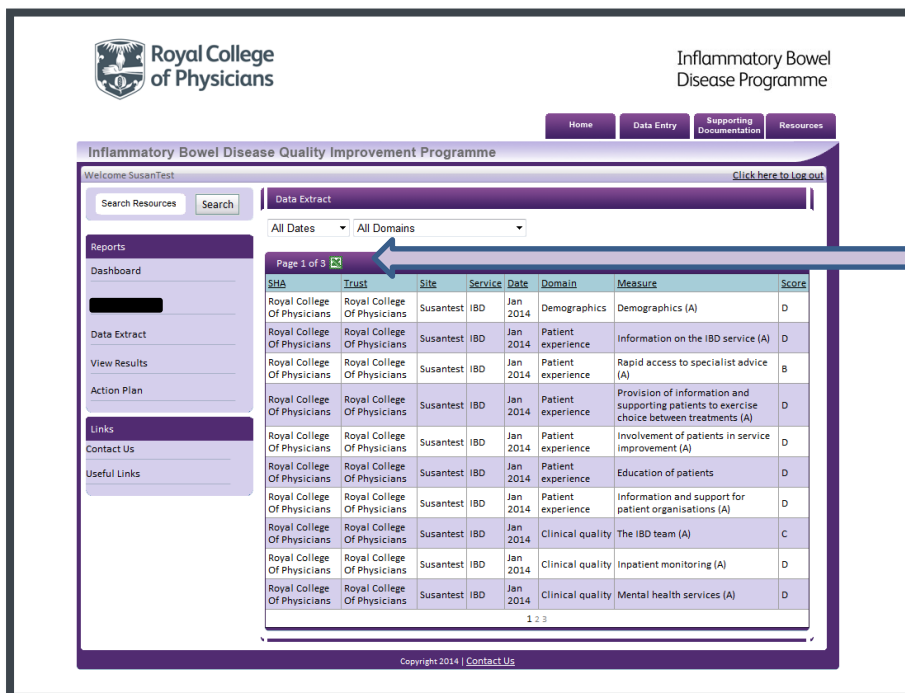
Royal College of Physicians

Inflammatory Bowel Disease Programme

Home | Data Entry | Supporting Documentation | Resources

Inflammatory Bowel Disease Quality Improvement Programme

Welcome SusanTest

Click here to Log out

Search Resources | Search

Reports

Dashboard

Data Extract

View Results

Action Plan

Links

Contact Us

Useful Links

Data Extract

All Dates | All Domains

Page 1 of 3

| SHA | Trust | Site | Service | Date | Domain | Measure | Score |
|---|---|---|---|---|---|---|---|
| Royal College Of Physicians | Royal College Of Physicians | Susantest | IBD | Jan 2014 | Demographics | Demographics (A) | D |
| Royal College Of Physicians | Royal College Of Physicians | Susantest | IBD | Jan 2014 | Patient experience | Information on the IBD service (A) | D |
| Royal College Of Physicians | Royal College Of Physicians | Susantest | IBD | Jan 2014 | Patient experience | Rapid access to specialist advice (A) | B |
| Royal College Of Physicians | Royal College Of Physicians | Susantest | IBD | Jan 2014 | Patient experience | Provision of information and supporting patients to exercise choice between treatments (A) | D |
| Royal College Of Physicians | Royal College Of Physicians | Susantest | IBD | Jan 2014 | Patient experience | Involvement of patients in service improvement (A) | D |
| Royal College Of Physicians | Royal College Of Physicians | Susantest | IBD | Jan 2014 | Patient experience | Education of patients | D |
| Royal College Of Physicians | Royal College Of Physicians | Susantest | IBD | Jan 2014 | Patient experience | Information and support for patient organisations (A) | D |
| Royal College Of Physicians | Royal College Of Physicians | Susantest | IBD | Jan 2014 | Clinical quality | The IBD team (A) | C |
| Royal College Of Physicians | Royal College Of Physicians | Susantest | IBD | Jan 2014 | Clinical quality | Inpatient monitoring (A) | D |
| Royal College Of Physicians | Royal College Of Physicians | Susantest | IBD | Jan 2014 | Clinical quality | Mental health services (A) | D |

1 2 3

Copyright 2014 | Contact Us